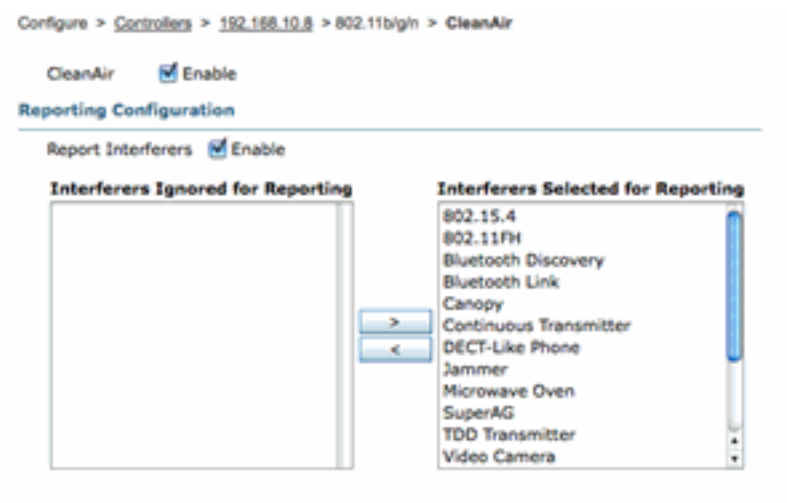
Configure > Controllers > 192.168.10.8 > 802.11b/g/n > CleanAir

CleanAir Enable

Reporting Configuration

Report Interferers Enable

Interferers Ignored for Reporting

Interferers Selected for Reporting

802.15.4
802.11FH
Bluetooth Discovery
Bluetooth Link
Canopy
Continuous Transmitter
DECT-Like Phone
Jammer
Microwave Oven
SuperAG
TDD Transmitter
Video Camera

>
<